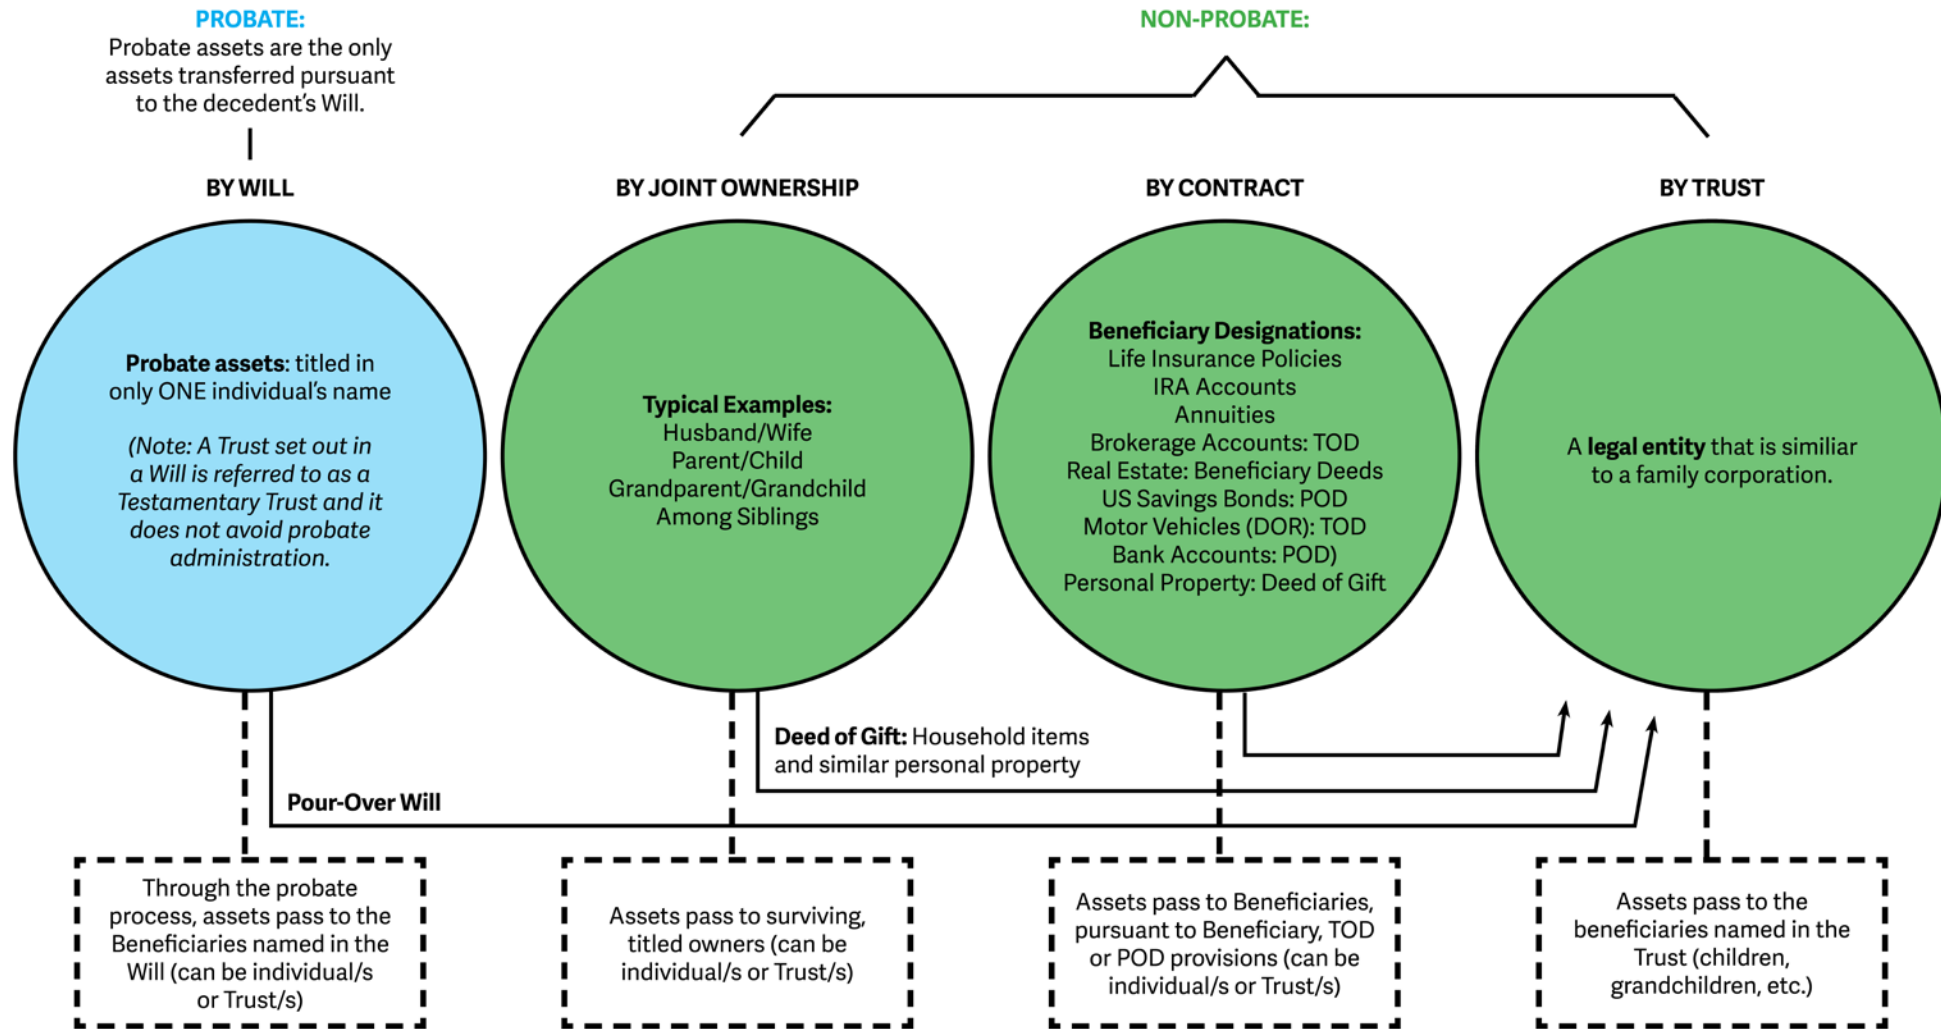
PROBATE:
Probate assets are the only assets transferred pursuant to the decedent's Will.

NON-PROBATE:

BY WILL

BY JOINT OWNERSHIP

BY CONTRACT

BY TRUST

**Probate assets**: titled in only ONE individual's name

*(Note: A Trust set out in a Will is referred to as a Testamentary Trust and it does not avoid probate administration.*

**Typical Examples:**
Husband/Wife
Parent/Child
Grandparent/Grandchild
Among Siblings

**Beneficiary Designations:**
Life Insurance Policies
IRA Accounts
Annuities
Brokerage Accounts: TOD
Real Estate: Beneficiary Deeds
US Savings Bonds: POD
Motor Vehicles (DOR): TOD
Bank Accounts: POD)
Personal Property: Deed of Gift

A **legal entity** that is similiar to a family corporation.

**Deed of Gift:** Household items and similar personal property

**Pour-Over Will**

Through the probate process, assets pass to the Beneficiaries named in the Will (can be individual/s or Trust/s)

Assets pass to surviving, titled owners (can be individual/s or Trust/s)

Assets pass to Beneficiaries, pursuant to Beneficiary, TOD or POD provisions (can be individual/s or Trust/s)

Assets pass to the beneficiaries named in the Trust (children, grandchildren, etc.)